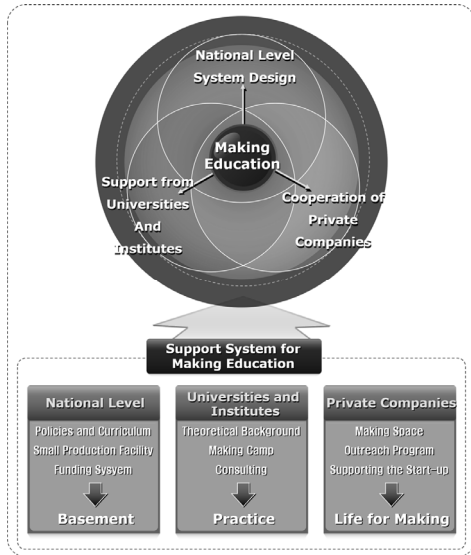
National Level System Design

Making Education

Support from Universities And Institutes

Cooperation of Private Companies

Support System for Making Education

National Level
Policies and Curriculum
Small Production Facility
Funding Sysyem
Basement

Universities and Institutes
Theoretical Background
Making Camp
Consulting
Practice

Private Companies
Making Space
Outreach Program
Supporting the Start-up
Life for Making